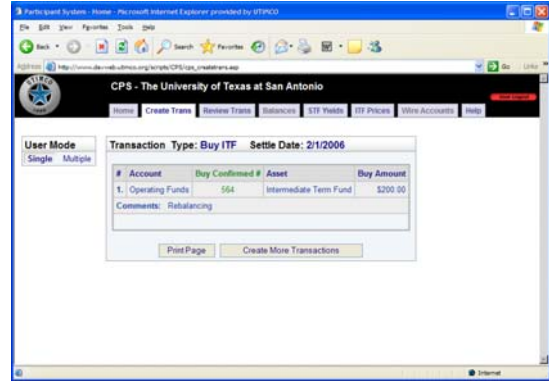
Participant System - Home - Microsoft Internet Explorer provided by UTIMCO

File Edit View Favorites Tools Help

Back Search Favorites

Address http://www.devweb.utimco.org/scripts/CPS/cps_createtrans.asp Go Links

UTIMCO

CPS - The University of Texas at San Antonio

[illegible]

Home Create Trans Review Trans Balances STF Yields ITF Prices Wire Accounts Help

User Mode
Single Multiple

Transaction Type: Buy ITF Settle Date: 2/1/2006

| # | Account | Buy Confirmed # | Asset | Buy Amount |
|---|---|---|---|---|
| 1. | Operating Funds | 564 | Intermediate Term Fund | $200.00 |

Comments: Rebalancing

Print Page Create More Transactions

Internet